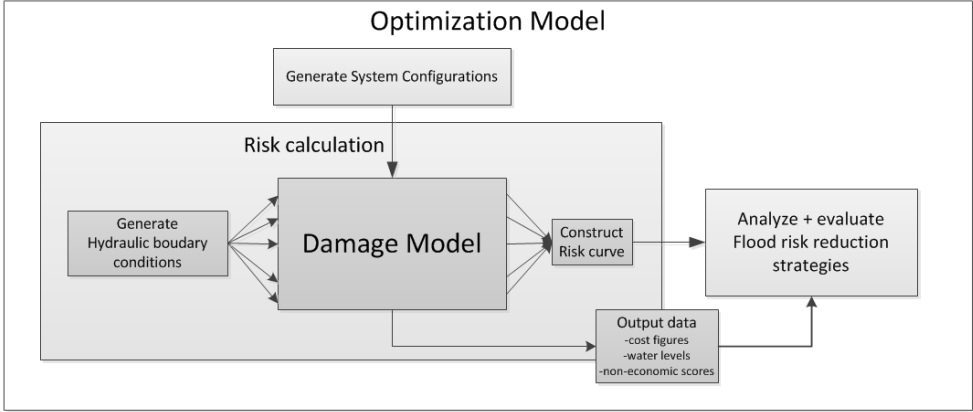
Optimization Model

Generate System Configurations

Risk calculation

Generate Hydraulic boudary conditions

Damage Model

Construct Risk curve

Analyze + evaluate Flood risk reduction strategies

Output data
-cost figures
-water levels
-non-economic scores